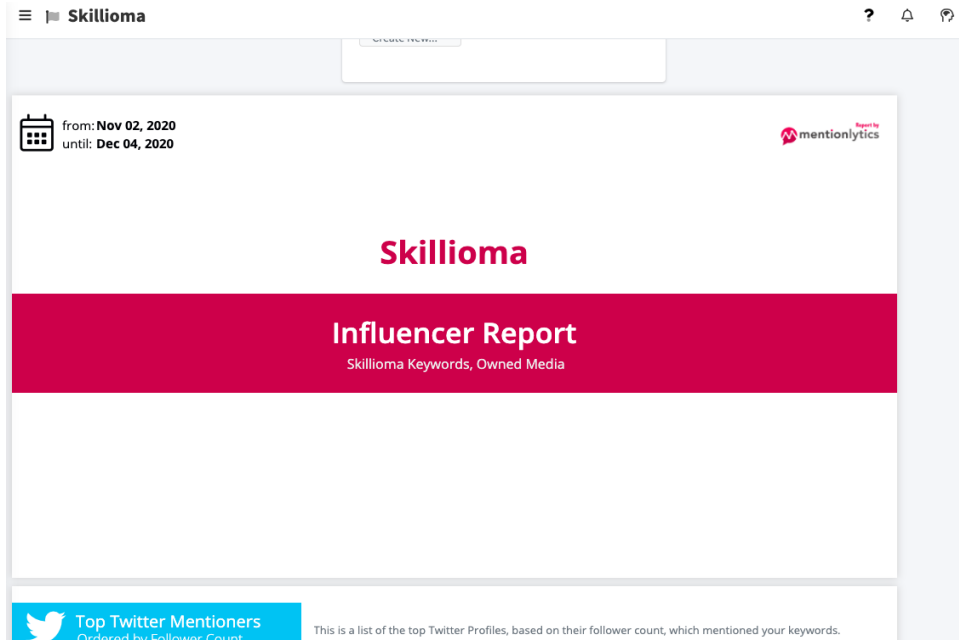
Skillioma

?

Create New...

from: Nov 02, 2020
until: Dec 04, 2020

Report by
mentionlytics

Skillioma

Influencer Report
Skillioma Keywords, Owned Media

Top Twitter Mentioners
Ordered by Follower Count

This is a list of the top Twitter Profiles, based on their follower count, which mentioned your keywords.